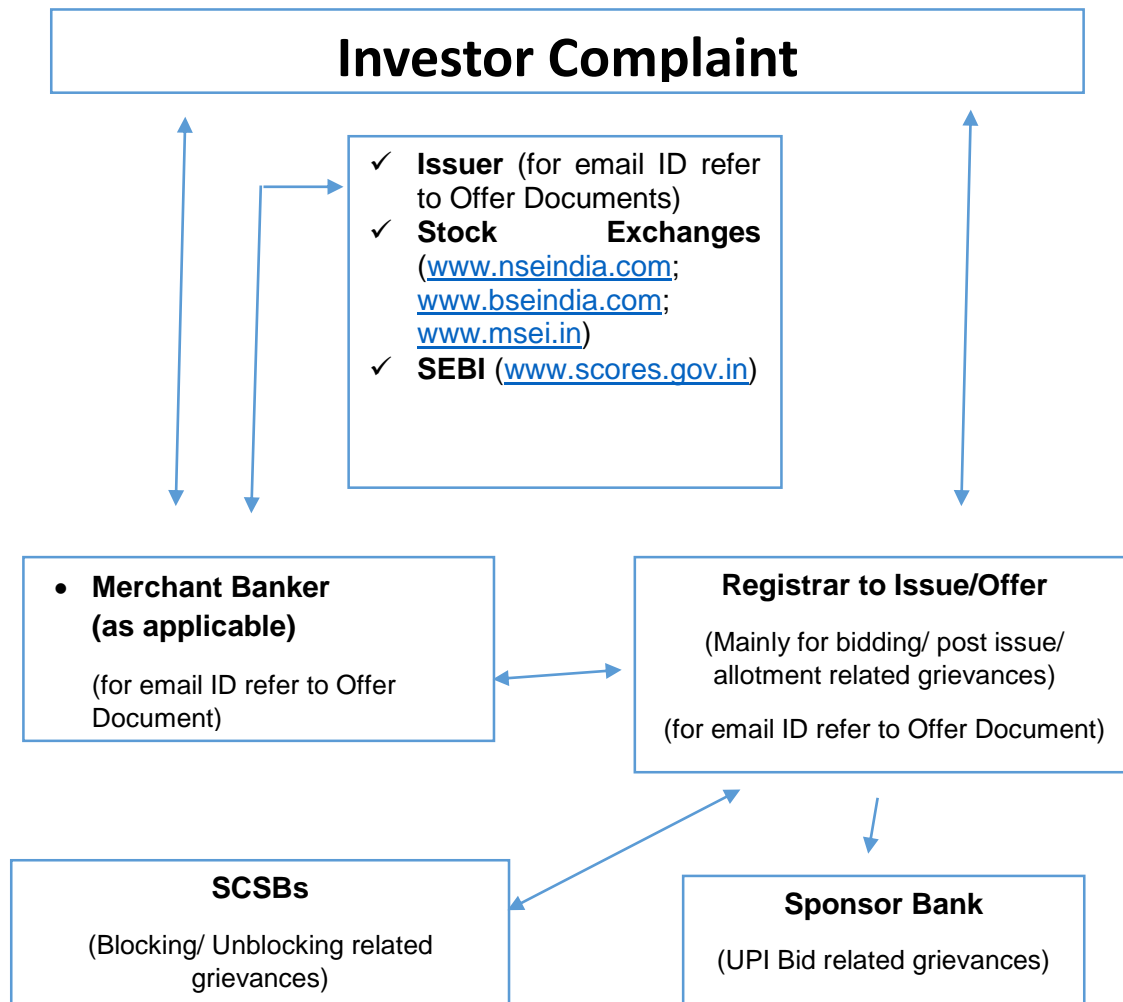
Investor Complaint

✓ **Issuer** (for email ID refer to Offer Documents)
✓ **Stock Exchanges** (www.nseindia.com; www.bseindia.com; www.msei.in)
✓ **SEBI** (www.scores.gov.in)

• **Merchant Banker (as applicable)**

(for email ID refer to Offer Document)

**Registrar to Issue/Offer**

(Mainly for bidding/ post issue/ allotment related grievances)

(for email ID refer to Offer Document)

**SCSBs**

(Blocking/ Unblocking related grievances)

**Sponsor Bank**

(UPI Bid related grievances)